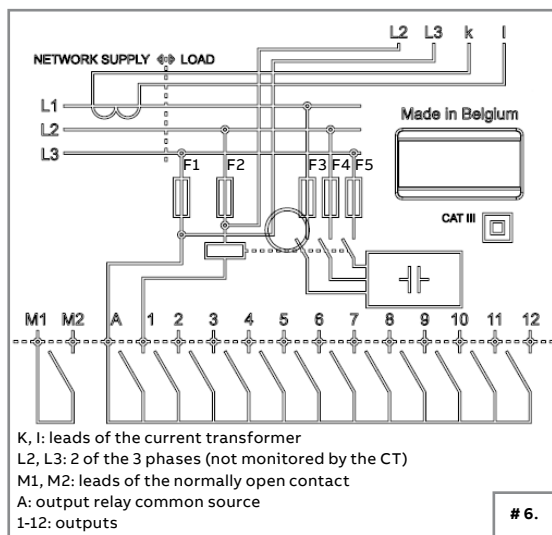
L2 L3 k l

NETWORK SUPPLY ⇔ LOAD

L1
L2
L3

F1 F2 F3 F4 F5

Made in Belgium

CAT III

M1 M2 A 1 2 3 4 5 6 7 8 9 10 11 12

K, I: leads of the current transformer
L2, L3: 2 of the 3 phases (not monitored by the CT)
M1, M2: leads of the normally open contact
A: output relay common source
1-12: outputs

# 6.